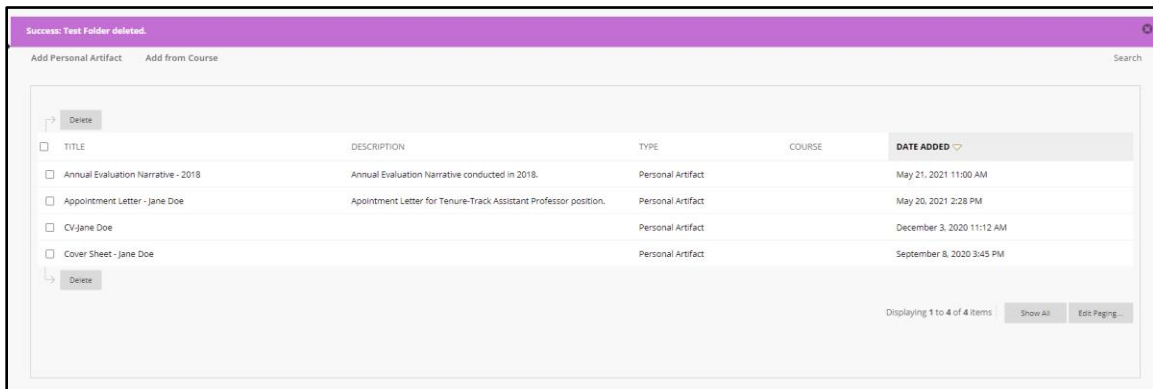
Success: Test Folder deleted.

Add Personal Artifact Add from Course

Search

Delete

| TITLE | DESCRIPTION | TYPE | COURSE | DATE ADDED |
|---|---|---|---|---|
| Annual Evaluation Narrative - 2018 | Annual Evaluation Narrative conducted in 2018. | Personal Artifact | | May 21, 2021 11:00 AM |
| Appointment Letter - Jane Doe | Appointment Letter for Tenure-Track Assistant Professor position. | Personal Artifact | | May 20, 2021 2:28 PM |
| CV-Jane Doe | | Personal Artifact | | December 3, 2020 11:12 AM |
| Cover Sheet - Jane Doe | | Personal Artifact | | September 8, 2020 3:45 PM |

Delete

Displaying 1 to 4 of 4 items Show All Edit Paging...